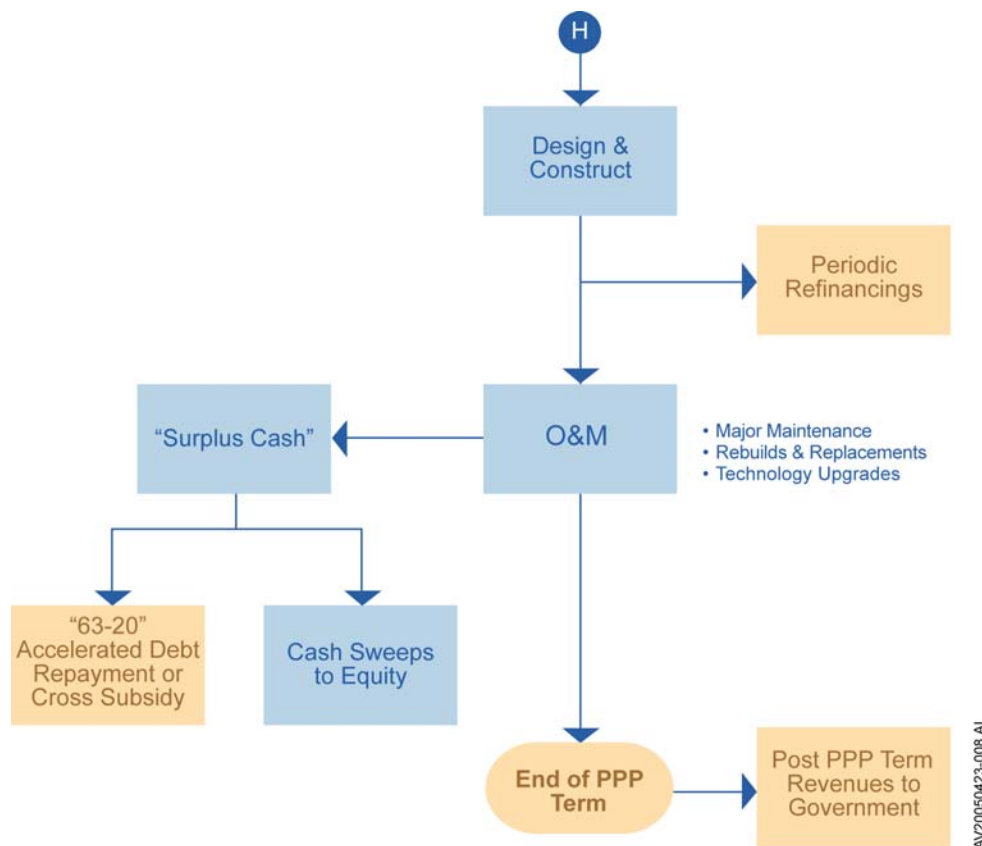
H

Design & Construct

Periodic Refinancings

"Surplus Cash"

O&M

• Major Maintenance
• Rebuilds & Replacements
• Technology Upgrades

"63-20" Accelerated Debt Repayment or Cross Subsidy

Cash Sweeps to Equity

End of PPP Term

Post PPP Term Revenues to Government

AV20050423-008 AI